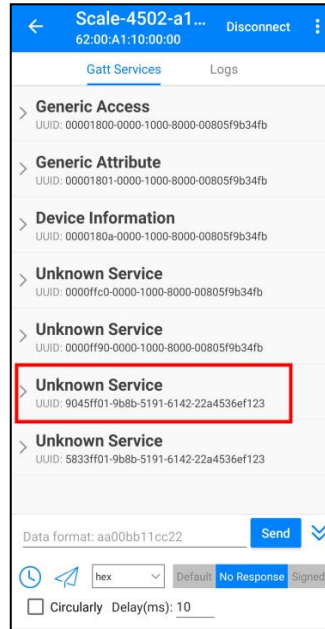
Scale-4502-a1...
62:00:A1:10:00:00
Disconnect

Gatt Services
Logs

Generic Access
UUID: 00001800-0000-1000-8000-00805f9b34fb

Generic Attribute
UUID: 00001801-0000-1000-8000-00805f9b34fb

Device Information
UUID: 0000180a-0000-1000-8000-00805f9b34fb

Unknown Service
UUID: 0000ffc0-0000-1000-8000-00805f9b34fb

Unknown Service
UUID: 0000ff90-0000-1000-8000-00805f9b34fb

Unknown Service
UUID: 9045ff01-9b8b-5191-6142-22a4536ef123

Unknown Service
UUID: 5833ff01-9b8b-5191-6142-22a4536ef123

Data format: aa00bb11cc22
Send

hex
Default
No Response
Signed

Circularly Delay(ms): 10